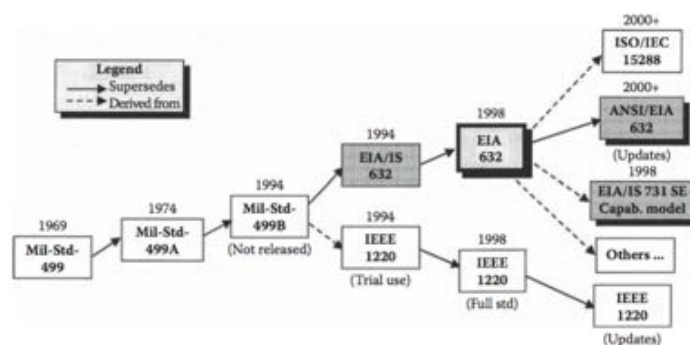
Legend
Supersedes
Derived from

1969
Mil-Std-499

1974
Mil-Std-499A

1994
Mil-Std-499B
(Not released)

1994
EIA/IS 632

1994
IEEE 1220
(Trial use)

1998
EIA 632

1998
IEEE 1220
(Full std)

2000+
ISO/IEC 15288

2000+
ANSI/EIA 632
(Updates)

1998
EIA/IS 731 SE Capab. model

Others ...

IEEE 1220
(Updates)